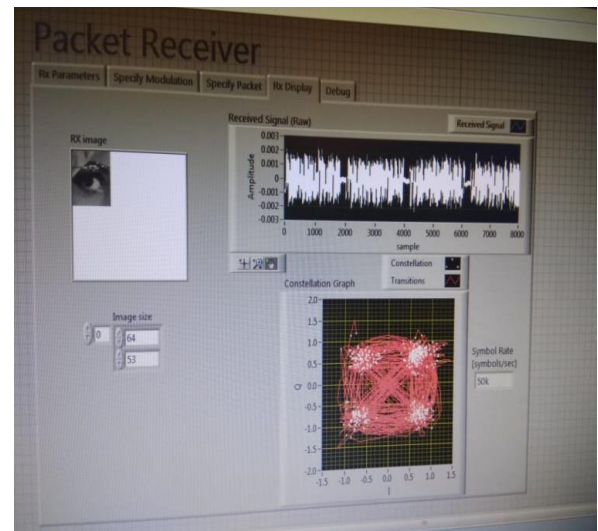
Packet Receiver

Rx Parameters | Specify Modulation | Specify Packet | Rx Display | Debug

RX image

Received Signal (Raw)

Received Signal

0.003
0.002
0.001
0
-0.001
-0.002
-0.003

Amplitude

0 1000 2000 3000 4000 5000 6000 7000 8000
sample

Constellation
Transitions

Constellation Graph

2.0
1.5
1.0
0.5
0.0
-0.5
-1.0
-1.5
-2.0

Q

-1.5 -1.0 -0.5 0.0 0.5 1.0 1.5
I

Image size
0
64
53

Symbol Rate (symbols/sec)
50k